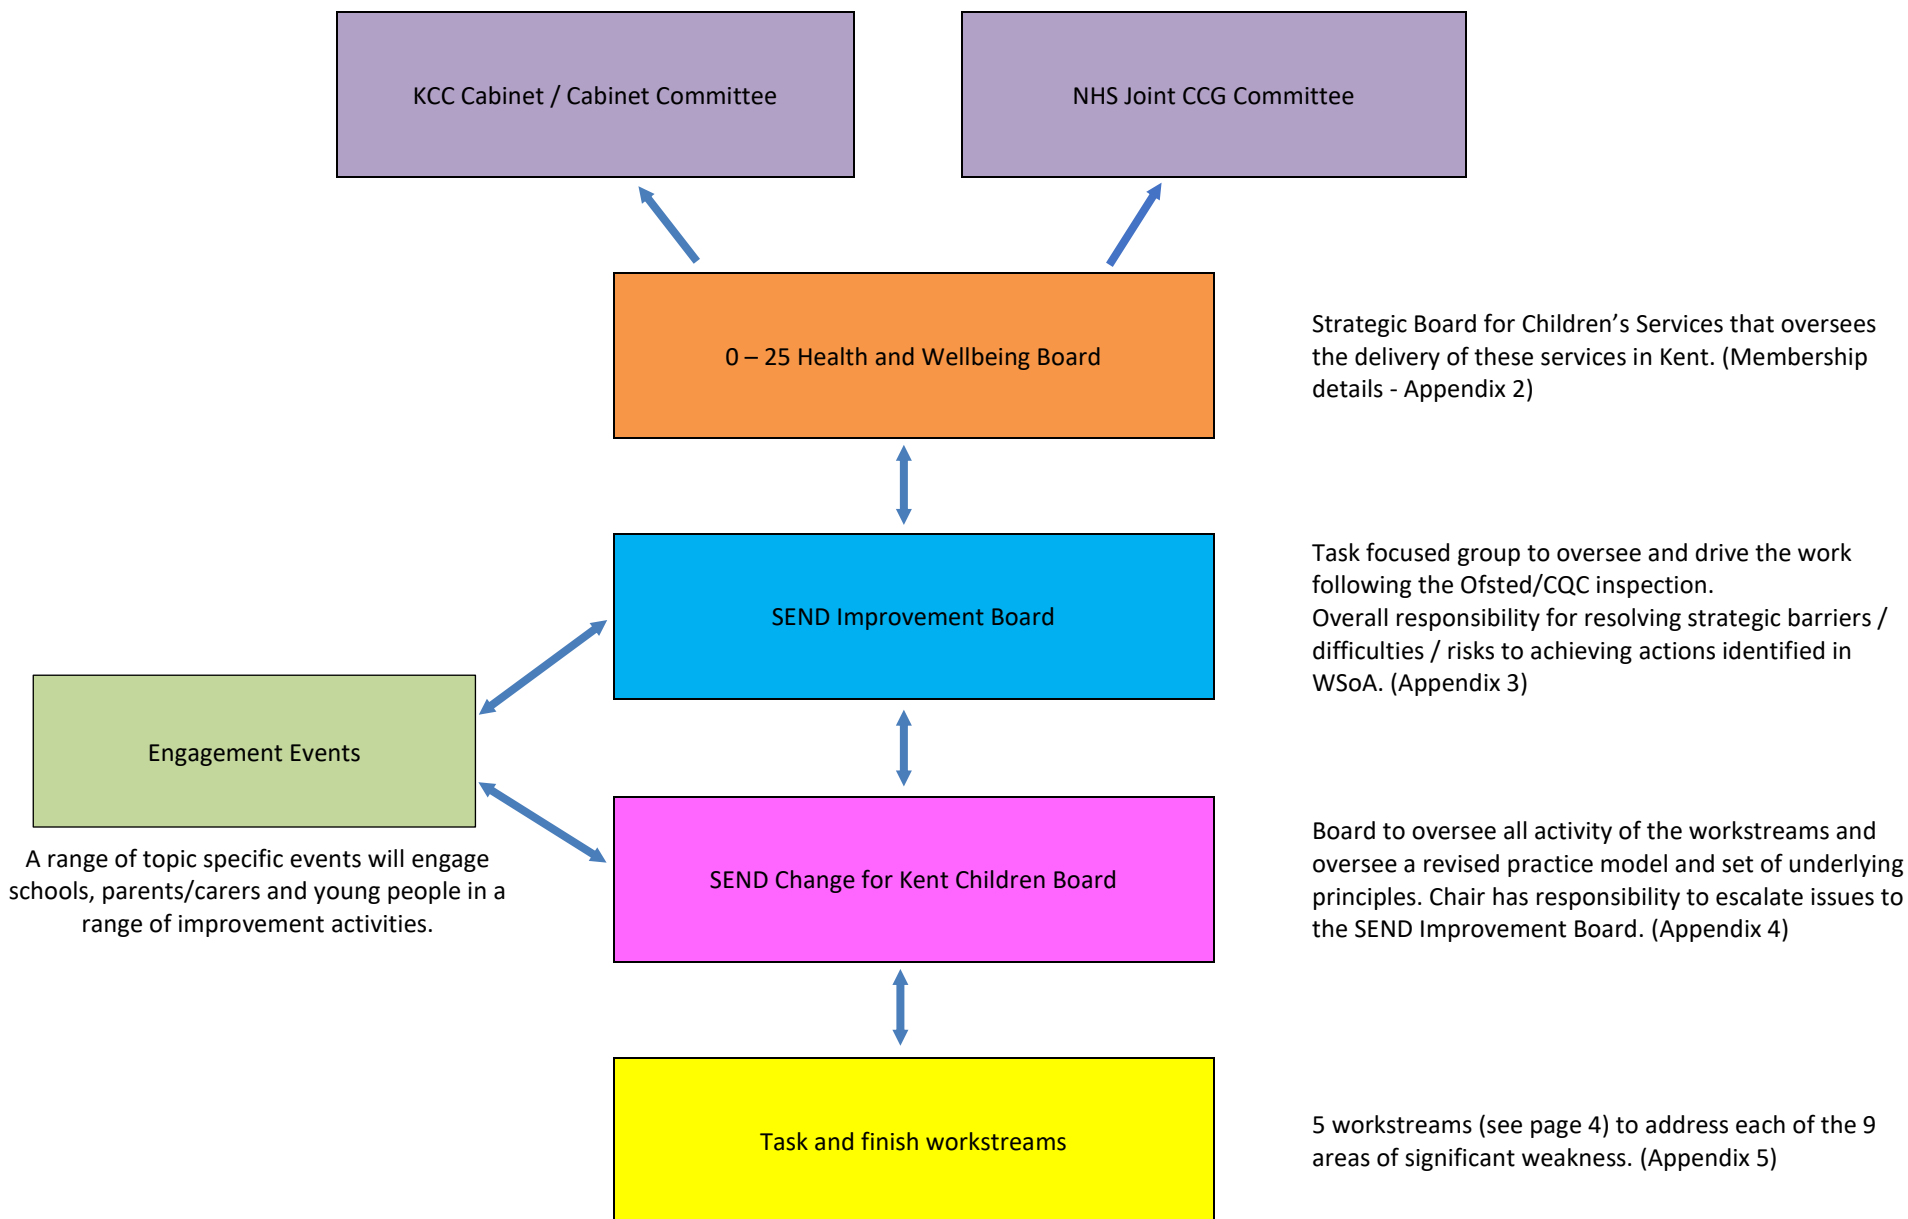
KCC Cabinet / Cabinet Committee

NHS Joint CCG Committee

0 – 25 Health and Wellbeing Board

Strategic Board for Children's Services that oversees the delivery of these services in Kent. (Membership details - Appendix 2)

SEND Improvement Board

Task focused group to oversee and drive the work following the Ofsted/CQC inspection.
Overall responsibility for resolving strategic barriers / difficulties / risks to achieving actions identified in WSoA. (Appendix 3)

Engagement Events

A range of topic specific events will engage schools, parents/carers and young people in a range of improvement activities.

SEND Change for Kent Children Board

Board to oversee all activity of the workstreams and oversee a revised practice model and set of underlying principles. Chair has responsibility to escalate issues to the SEND Improvement Board. (Appendix 4)

Task and finish workstreams

5 workstreams (see page 4) to address each of the 9 areas of significant weakness. (Appendix 5)